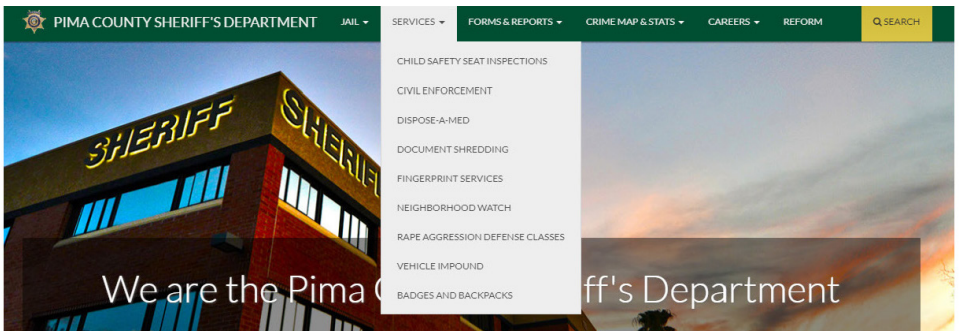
PIMA COUNTY SHERIFF'S DEPARTMENT

JAIL ▾ SERVICES ▾ FORMS & REPORTS ▾ CRIME MAP & STATS ▾ CAREERS ▾ REFORM SEARCH

CHILD SAFETY SEAT INSPECTIONS
CIVIL ENFORCEMENT
DISPOSE-A-MED
DOCUMENT SHREDDING
FINGERPRINT SERVICES
NEIGHBORHOOD WATCH
RAPE AGGRESSION DEFENSE CLASSES
VEHICLE IMPOUND
BADGES AND BACKPACKS

SHERIFF SHERIF

We are the Pima C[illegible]ff's Department